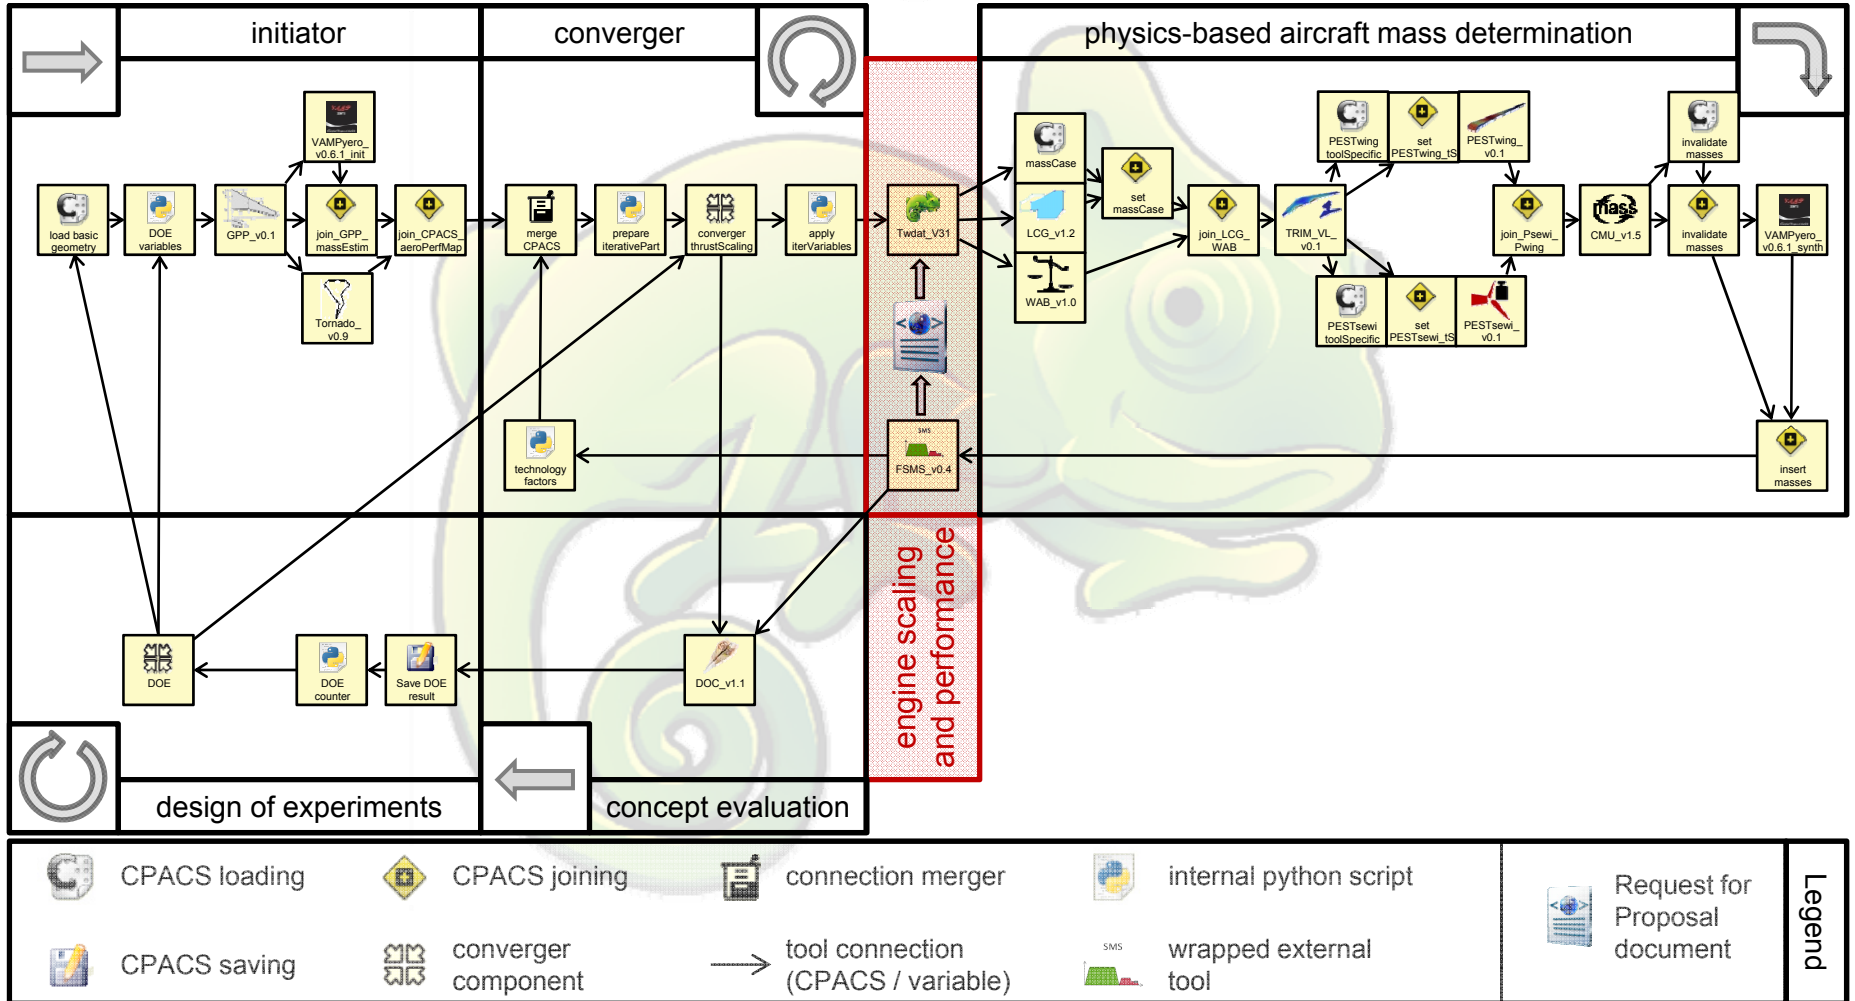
initiator

converger

physics-based aircraft mass determination

VAMPyero_ v0.6.1_init

load basic geometry

DOE variables

GPP_v0.1

join_GPP_ massEstim

join_CPACS_ aeroPerfMap

Tornado_ v0.9

merge CPACS

prepare iterativePart

converger thrustScaling

apply iterVariables

Twdat_V31

massCase

LCG_v1.2

WAB_v1.0

set massCase

join_LCG_ WAB

TRIM_VL_ v0.1

PESTwing toolSpecific

set PESTwing_tS

PESTwing_ v0.1

join_Pswei_ Pwing

CMU_v1.5

invalidate masses

invalidate masses

VAMPyero_ v0.6.1_synth

PESTsewi toolSpecific

set PESTsewi_tS

PESTsewi_ v0.1

technology factors

SMS

FSMS_v0.4

insert masses

engine scaling and performance

DOE

DOE counter

Save DOE result

DOC_v1.1

design of experiments

concept evaluation

CPACS loading

CPACS joining

connection merger

internal python script

Request for Proposal document

Legend

CPACS saving

converger component

tool connection (CPACS / variable)

SMS

wrapped external tool